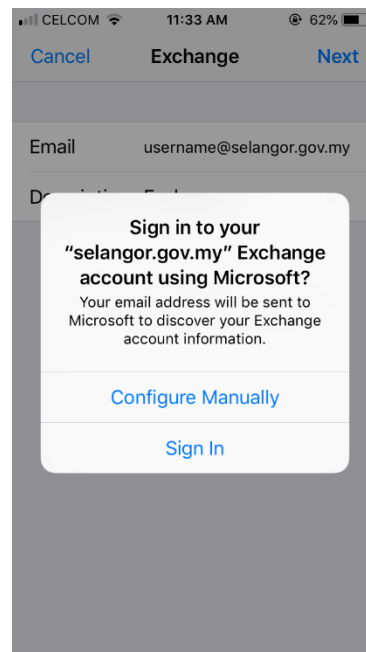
CELCOM 11:33 AM 62%

Cancel Exchange Next

Email username@selangor.gov.my

De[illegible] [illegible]

Sign in to your "selangor.gov.my" Exchange account using Microsoft?

Your email address will be sent to Microsoft to discover your Exchange account information.

Configure Manually

Sign In